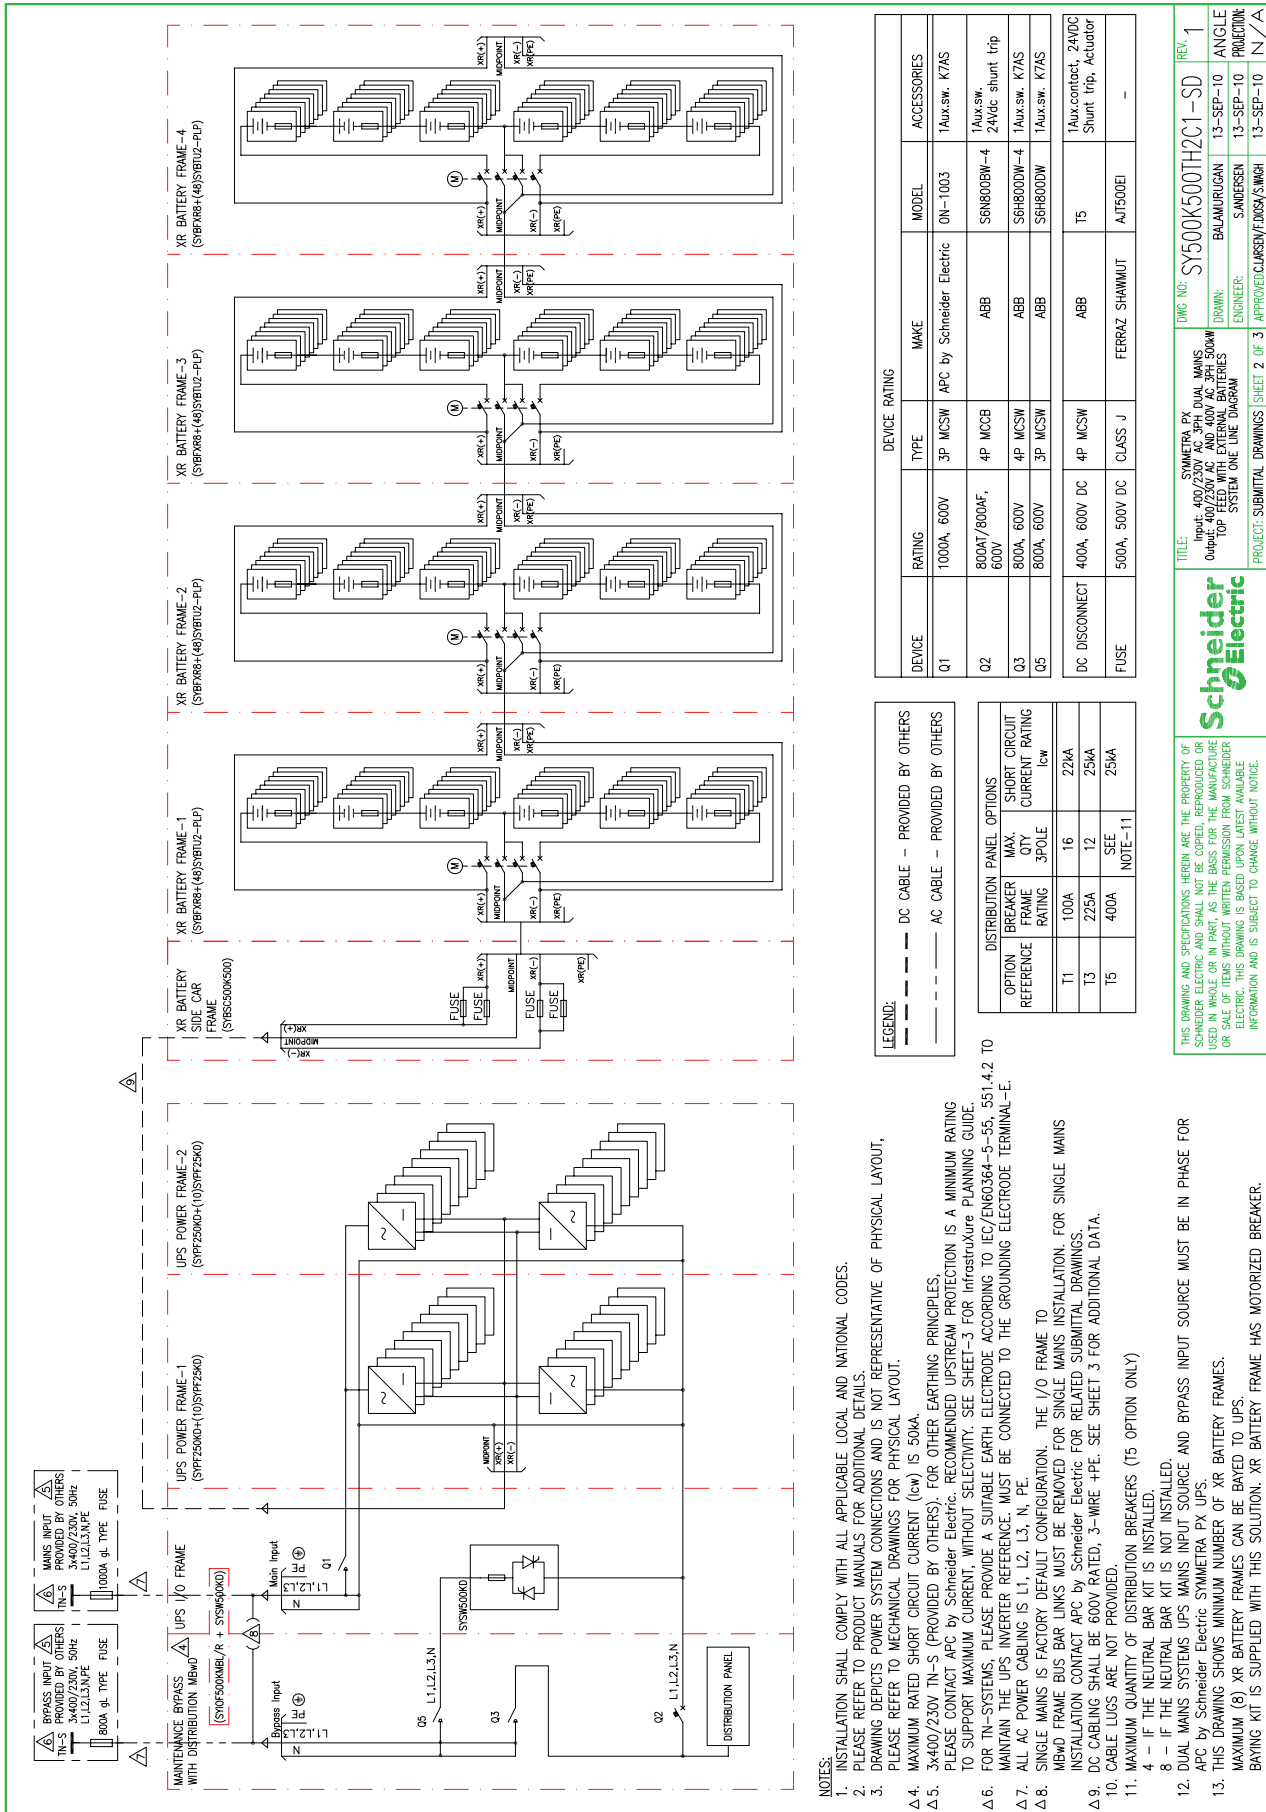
NOTES:
1. INSTALLATION SHALL COMPLY WITH ALL APPLICABLE LOCAL AND NATIONAL CODES.
2. PLEASE REFER TO PRODUCT MANUALS FOR ADDITIONAL DETAILS.
3. DRAWING DEPICTS POWER SYSTEM CONNECTIONS AND IS NOT REPRESENTATIVE OF PHYSICAL LAYOUT, PLEASE REFER TO MECHANICAL DRAWINGS FOR PHYSICAL LAYOUT.
Δ4. MAXIMUM RATED SHORT CIRCUIT CURRENT (Icw) IS 50kA.
Δ5. 3x400/230V TN-S (PROVIDED BY OTHERS). FOR OTHER EARTHING PRINCIPLES, PLEASE CONTACT APC by Schneider Electric. RECOMMENDED UPSTREAM PROTECTION IS A MINIMUM RATING TO SUPPORT MAXIMUM CURRENT, WITHOUT SELECTIVITY. SEE SHEET-3 FOR InfrastruXure PLANNING GUIDE.
Δ6. FOR TN-SYSTEMS, PLEASE PROVIDE A SUITABLE EARTH ELECTRODE ACCORDING TO IEC/EN60364-5-55, 551.4.2 TO MAINTAIN THE UPS INVERTER REFERENCE. MUST BE CONNECTED TO THE GROUNDING ELECTRODE TERMINAL-E.
Δ7. ALL AC POWER CABLING IS L1, L2, L3, N, PE.
Δ8. SINGLE MAINS IS FACTORY DEFAULT CONFIGURATION. THE I/O FRAME TO MBwD FRAME BUS BAR LINKS MUST BE REMOVED FOR SINGLE MAINS INSTALLATION. FOR SINGLE MAINS INSTALLATION CONTACT APC by Schneider Electric FOR RELATED SUBMITTAL DRAWINGS.
Δ9. DC CABLING SHALL BE 600V RATED, 3-WIRE +PE. SEE SHEET 3 FOR ADDITIONAL DATA.
10. CABLE LUGS ARE NOT PROVIDED.
11. MAXIMUM QUANTITY OF DISTRIBUTION BREAKERS (T5 OPTION ONLY)
4 - IF THE NEUTRAL BAR KIT IS INSTALLED.
8 - IF THE NEUTRAL BAR KIT IS NOT INSTALLED.
12. DUAL MAINS SYSTEMS UPS MAINS INPUT SOURCE AND BYPASS INPUT SOURCE MUST BE IN PHASE FOR APC by Schneider Electric SYMMETRA PX UPS.
13. THIS DRAWING SHOWS MINIMUM NUMBER OF XR BATTERY FRAMES.
MAXIMUM (8) XR BATTERY FRAMES CAN BE BAYED TO UPS.
BAYING KIT IS SUPPLIED WITH THIS SOLUTION. XR BATTERY FRAME HAS MOTORIZED BREAKER.

6 TN-S 5 BYPASS INPUT PROVIDED BY OTHERS 3x400/230V, 50Hz L1,L2,L3,N,PE 800A gL TYPE FUSE
6 TN-S 5 MAINS INPUT PROVIDED BY OTHERS 3x400/230V, 50Hz L1,L2,L3,N,PE 1000A gL TYPE FUSE
MAINTENANCE BYPASS WITH DISTRIBUTION MBwD
SYOF500KMBL/R + SYSW500KD
UPS I/O FRAME
Bypass Input L1,L2,L3 N PE
Main Input L1,L2,L3 N PE
Q1 Q2 Q3 Q5
L1,L2,L3,N
SYSW500KD
DISTRIBUTION PANEL
UPS POWER FRAME-1 (SYPF250KD+(10)SYPF25KD)
UPS POWER FRAME-2 (SYPF250KD+(10)SYPF25KD)
MIDPOINT XR(+) XR(-)
XR BATTERY SIDE CAR FRAME (SYBSC500K500)
FUSE FUSE FUSE FUSE
XR(+) MIDPOINT XR(-) XR(PE)
XR BATTERY FRAME-1 (SYBFXR8+(48)SYBTU2-PLP)
XR BATTERY FRAME-2 (SYBFXR8+(48)SYBTU2-PLP)
XR BATTERY FRAME-3 (SYBFXR8+(48)SYBTU2-PLP)
XR BATTERY FRAME-4 (SYBFXR8+(48)SYBTU2-PLP)
M

LEGEND:
DC CABLE - PROVIDED BY OTHERS
AC CABLE - PROVIDED BY OTHERS

DISTRIBUTION PANEL OPTIONS
| OPTION REFERENCE | BREAKER FRAME RATING | MAX. QTY 3POLE | SHORT CIRCUIT CURRENT RATING Icw |
|---|---|---|---|
| T1 | 100A | 16 | 22kA |
| T3 | 225A | 12 | 25kA |
| T5 | 400A | SEE NOTE-11 | 25kA |

DEVICE RATING
| DEVICE | RATING | TYPE | MAKE | MODEL | ACCESSORIES |
|---|---|---|---|---|---|
| Q1 | 1000A, 600V | 3P MCSW | APC by Schneider Electric | ON-1003 | 1Aux.sw. K7AS |
| Q2 | 800AT/800AF, 600V | 4P MCCB | ABB | S6N800BW-4 | 1Aux.sw. 24Vdc shunt trip |
| Q3 | 800A, 600V | 4P MCSW | ABB | S6H800DW-4 | 1Aux.sw. K7AS |
| Q5 | 800A, 600V | 3P MCSW | ABB | S6H800DW | 1Aux.sw. K7AS |
| DC DISCONNECT | 400A, 600V DC | 4P MCSW | ABB | T5 | 1Aux.contact, 24VDC Shunt trip, Actuator |
| FUSE | 500A, 500V DC | CLASS J | FERRAZ SHAWMUT | AJT500EI | - |

THIS DRAWING AND SPECIFICATIONS HEREIN ARE THE PROPERTY OF SCHNEIDER ELECTRIC AND SHALL NOT BE COPIED, REPRODUCED OR USED IN WHOLE OR IN PART, AS THE BASIS FOR THE MANUFACTURE OR SALE OF ITEMS WITHOUT WRITTEN PERMISSION FROM SCHNEIDER ELECTRIC. THIS DRAWING IS BASED UPON LATEST AVAILABLE INFORMATION AND IS SUBJECT TO CHANGE WITHOUT NOTICE.
Schneider Electric
TITLE: SYMMETRA PX Input: 400/230V AC 3PH DUAL MAINS Output: 400/230V AC AND 400V AC 3PH 500kW TOP FEED WITH EXTERNAL BATTERIES SYSTEM ONE LINE DIAGRAM
PROJECT: SUBMITTAL DRAWINGS SHEET 2 OF 3
DWG NO: SY500K500TH2C1-SD REV. 1
DRAWN: BALAMURUGAN 13-SEP-10
ENGINEER: S.ANDERSEN 13-SEP-10
APPROVED: C.LARSEN/F.DIOSA/S.MAGH 13-SEP-10
ANGLE PROJECTION: N/A